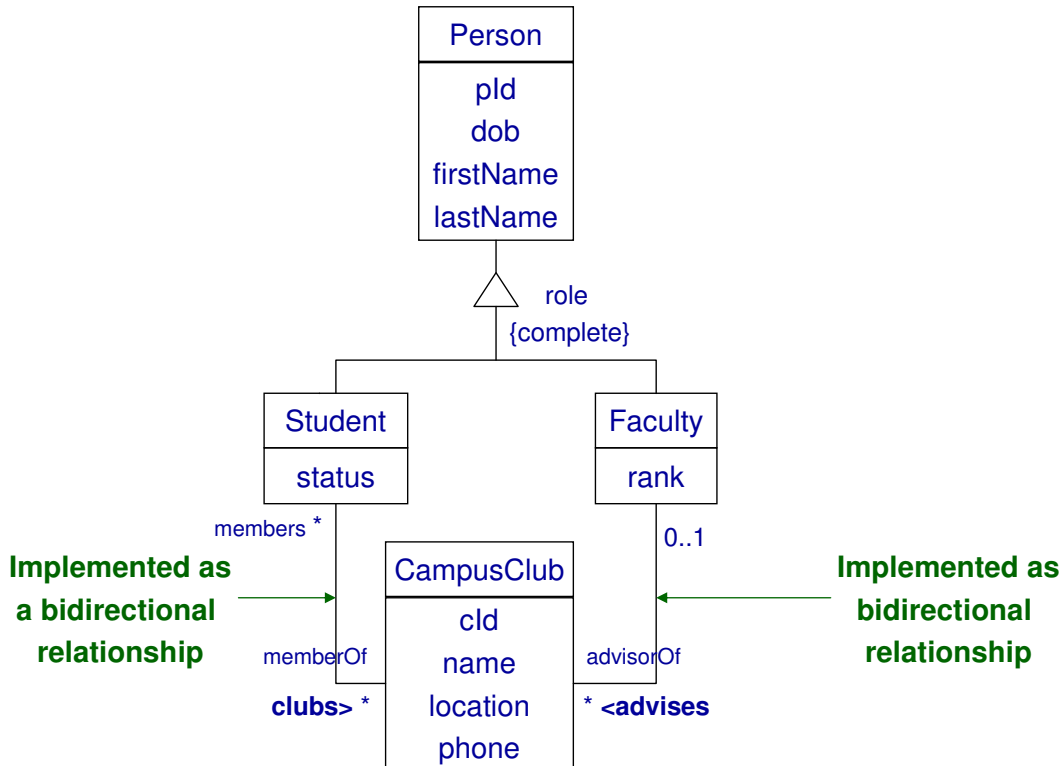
Person

pId
dob
firstName
lastName

role
{complete}

Student

status

Faculty

rank

members *

0..1

Implemented as a bidirectional relationship

CampusClub

cId
name
location
phone

Implemented as bidirectional relationship

memberOf

advisorOf

clubs> *

* <advises